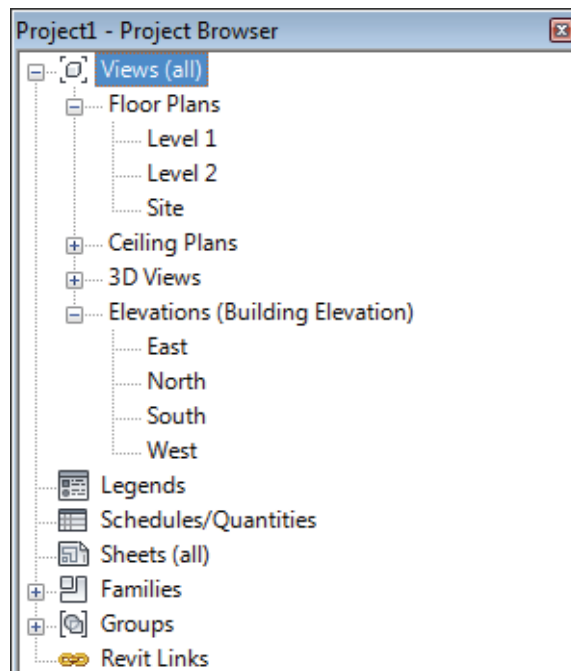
Project1 - Project Browser

Views (all)
Floor Plans
Level 1
Level 2
Site
Ceiling Plans
3D Views
Elevations (Building Elevation)
East
North
South
West
Legends
Schedules/Quantities
Sheets (all)
Families
Groups
Revit Links